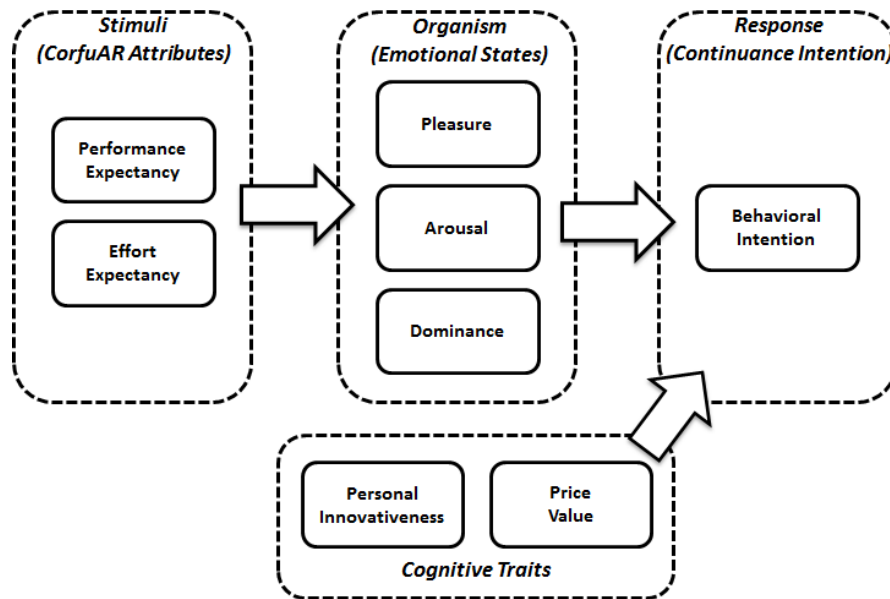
Stimuli
(CorfuAR Attributes)

Performance Expectancy

Effort Expectancy

Organism
(Emotional States)

Pleasure

Arousal

Dominance

Response
(Continuance Intention)

Behavioral Intention

Personal Innovativeness

Price Value

Cognitive Traits